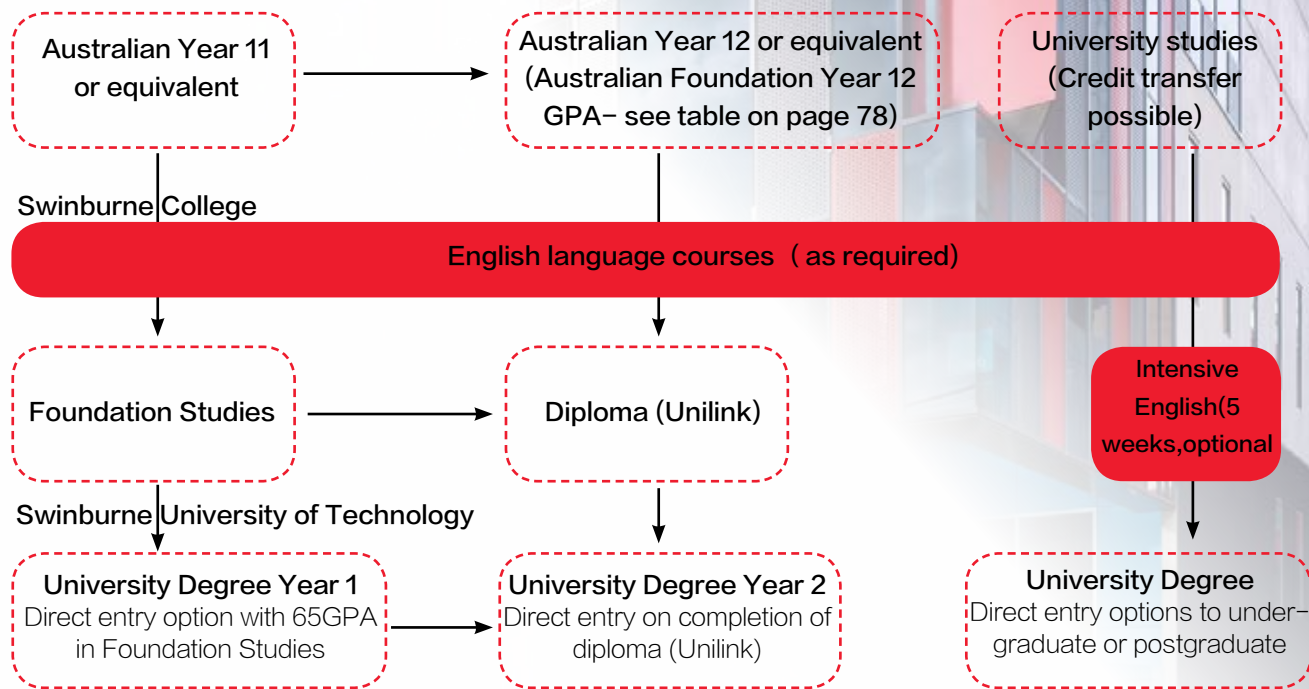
Australian Year 11 or equivalent

Australian Year 12 or equivalent (Australian Foundation Year 12 GPA– see table on page 78)

University studies (Credit transfer possible)

Swinburne College

English language courses（as required)

Foundation Studies

Diploma (Unilink)

Intensive English(5 weeks,optional

Swinburne University of Technology

University Degree Year 1
Direct entry option with 65GPA in Foundation Studies

University Degree Year 2
Direct entry on completion of diploma (Unilink)

University Degree
Direct entry options to undergraduate or postgraduate